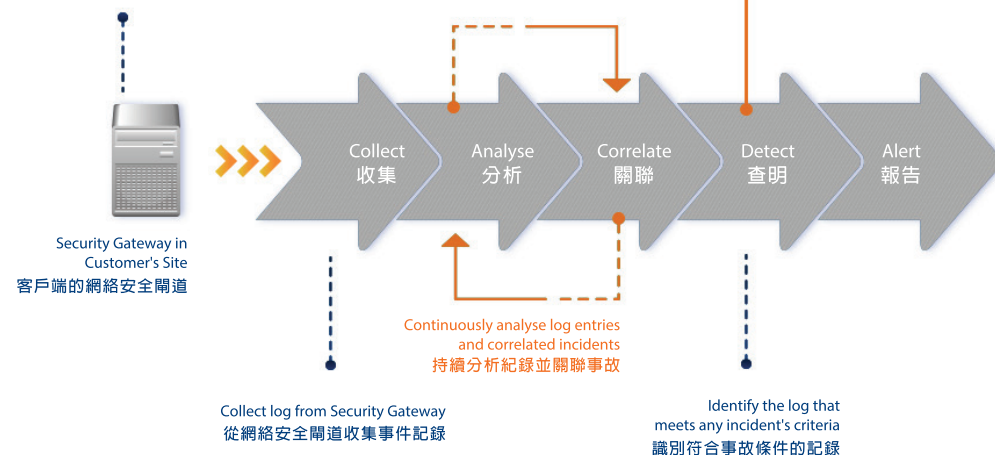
Collect
收集

Analyse
分析

Correlate
關聯

Detect
查明

Alert
報告

Security Gateway in Customer's Site
客戶端的網絡安全閘道

Continuously analyse log entries and correlated incidents
持續分析紀錄並關聯事故

Collect log from Security Gateway
從網絡安全閘道收集事件記錄

Identify the log that meets any incident's criteria
識別符合事故條件的記錄